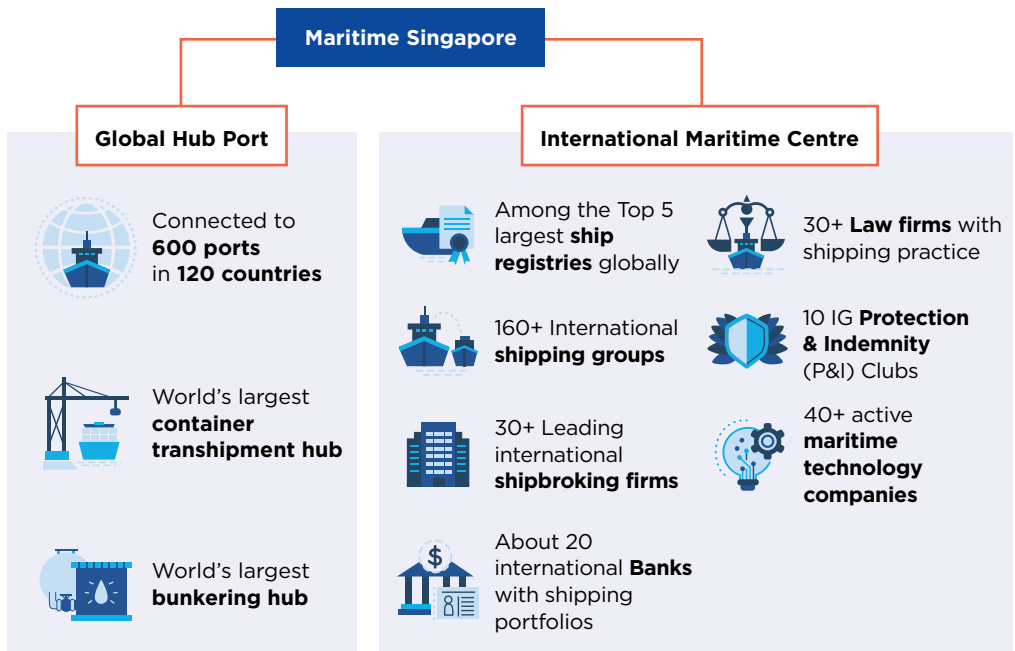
Maritime Singapore

Global Hub Port

Connected to 600 ports in 120 countries

World's largest container transhipment hub

World's largest bunkering hub

International Maritime Centre

Among the Top 5 largest ship registries globally

160+ International shipping groups

30+ Leading international shipbroking firms

About 20 international Banks with shipping portfolios

30+ Law firms with shipping practice

10 IG Protection & Indemnity (P&I) Clubs

40+ active maritime technology companies